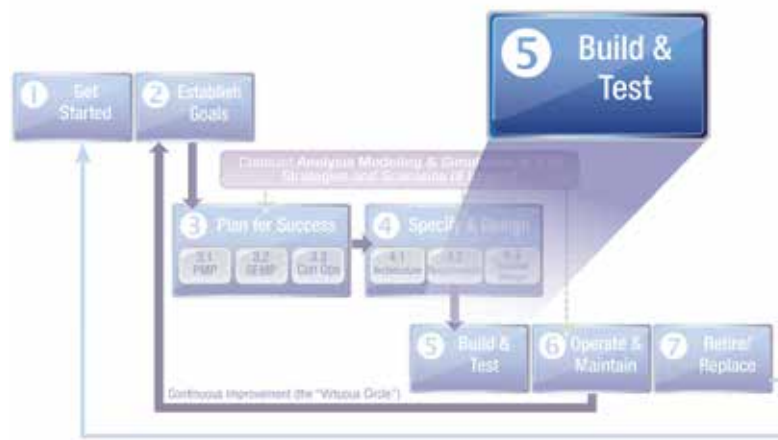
5 Build & Test

1 Get Started

2 Establish Goals

Conduct Analysis Modeling & Simulation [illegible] Strategies and Scenarios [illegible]

3 Plan for Success

3.1 PMP

3.2 SEMP

3.3 Con Ops

4 Specify & Design

4.1 Architecture

4.2 Requirements

4.3 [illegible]

5 Build & Test

6 Operate & Maintain

7 Retire/ Replace

Continuous Improvement (the "Virtuous Circle")